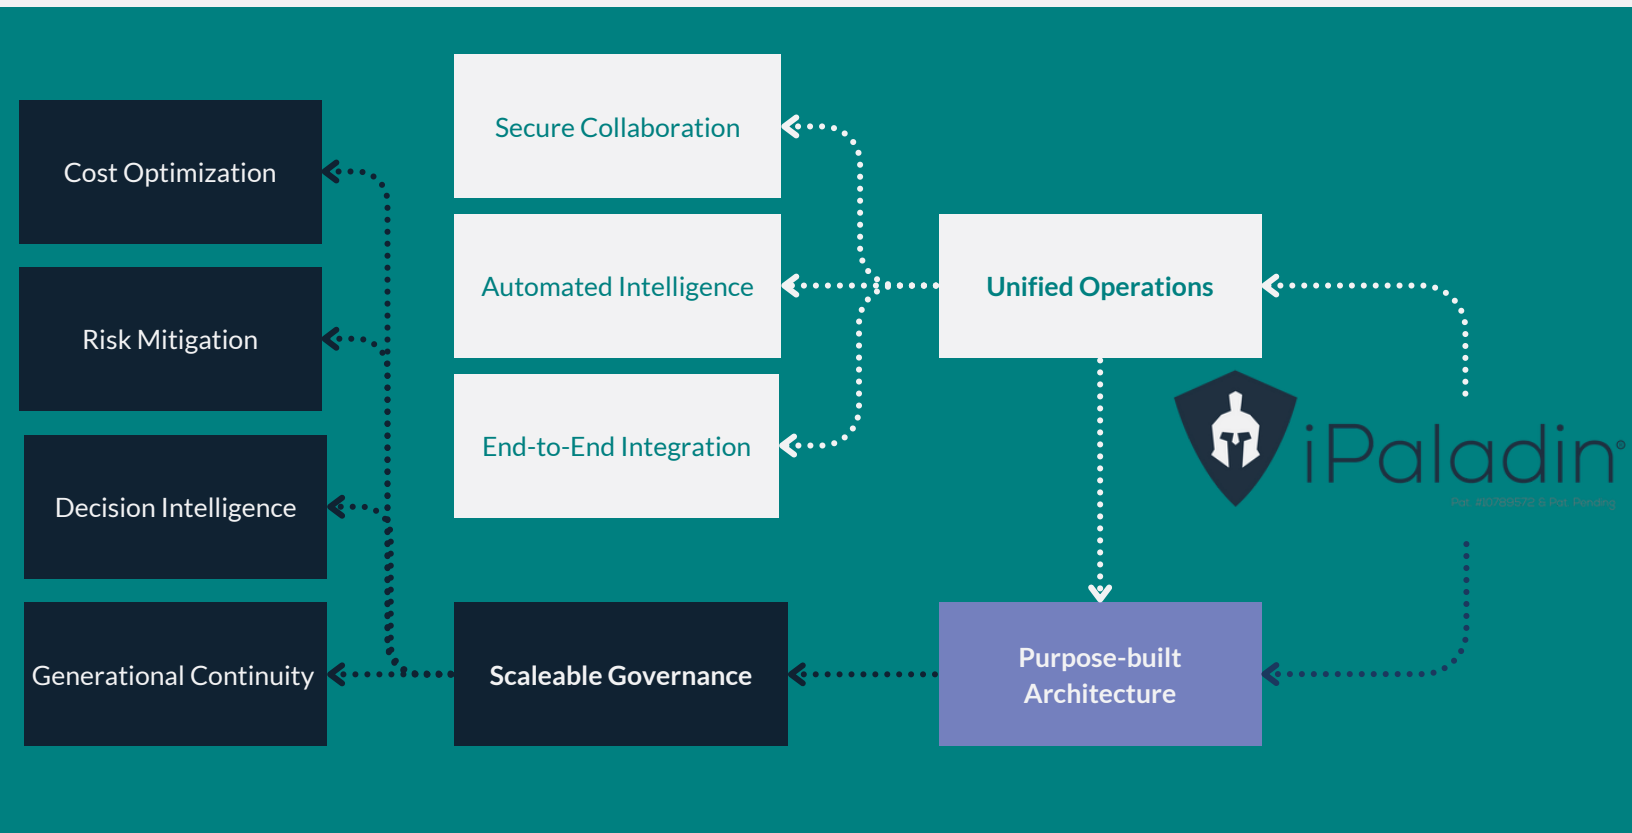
Secure Collaboration

Cost Optimization

Automated Intelligence

Unified Operations

Risk Mitigation

End-to-End Integration

iPaladin®

Pat. #10785572 & Pat. Pending

Decision Intelligence

Generational Continuity

Scaleable Governance

Purpose-built Architecture